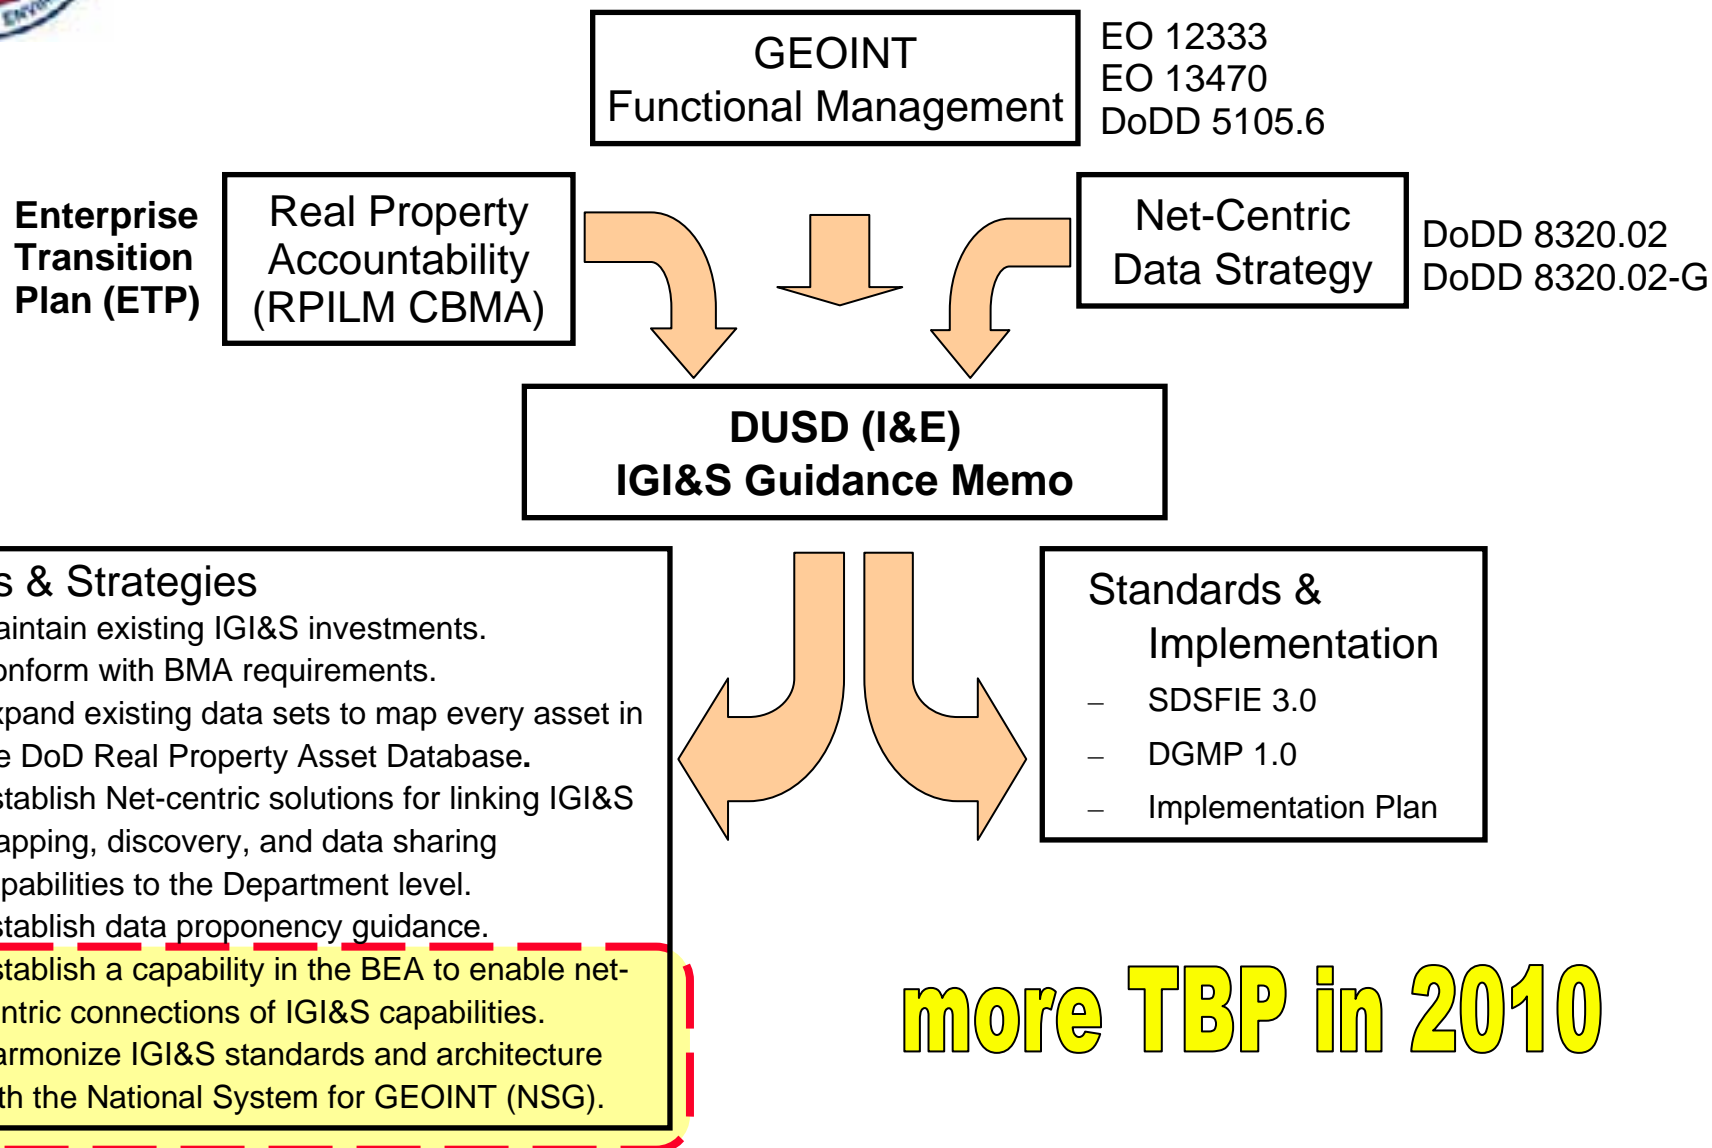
ENVI

GEOINT
Functional Management

EO 12333
EO 13470
DoDD 5105.6

Enterprise Transition Plan (ETP)

Real Property Accountability (RPILM CBMA)

Net-Centric Data Strategy

DoDD 8320.02
DoDD 8320.02-G

DUSD (I&E)
IGI&S Guidance Memo

s & Strategies
aintain existing IGI&S investments.
onform with BMA requirements.
xpand existing data sets to map every asset in e DoD Real Property Asset Database.
stablish Net-centric solutions for linking IGI&S apping, discovery, and data sharing pabilities to the Department level.
stablish data proponency guidance.
stablish a capability in the BEA to enable net-ntric connections of IGI&S capabilities.
armonize IGI&S standards and architecture th the National System for GEOINT (NSG).

Standards & Implementation
– SDSFIE 3.0
– DGMP 1.0
– Implementation Plan

more TBP in 2010